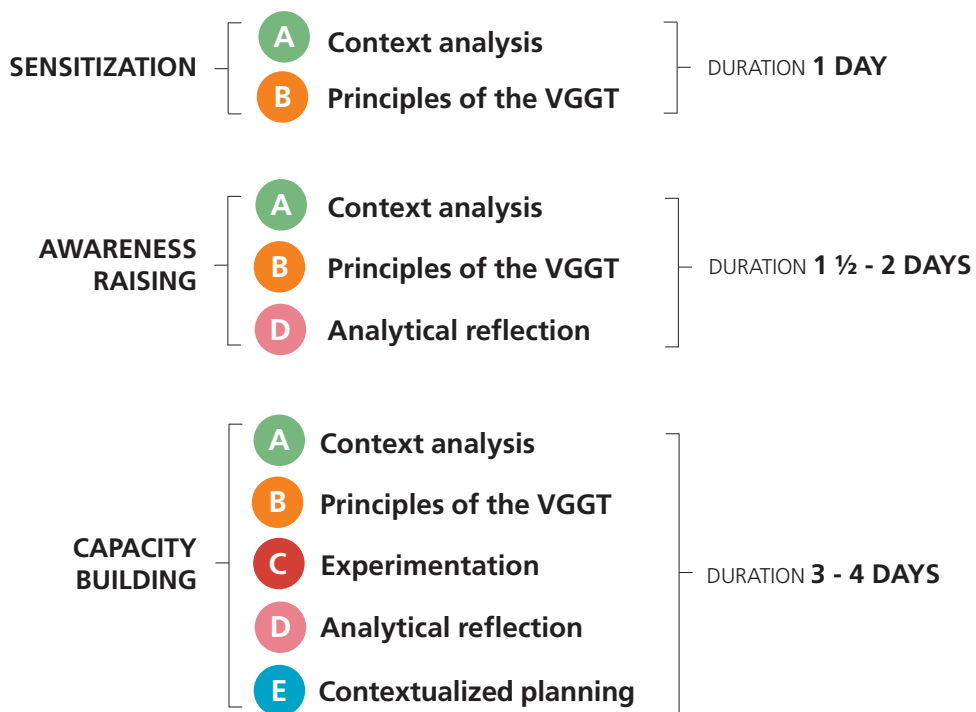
SENSITIZATION

A Context analysis

B Principles of the VGGT

DURATION **1 DAY**

AWARENESS RAISING

A Context analysis

B Principles of the VGGT

D Analytical reflection

DURATION **1 ½ - 2 DAYS**

CAPACITY BUILDING

A Context analysis

B Principles of the VGGT

C Experimentation

D Analytical reflection

E Contextualized planning

DURATION **3 - 4 DAYS**